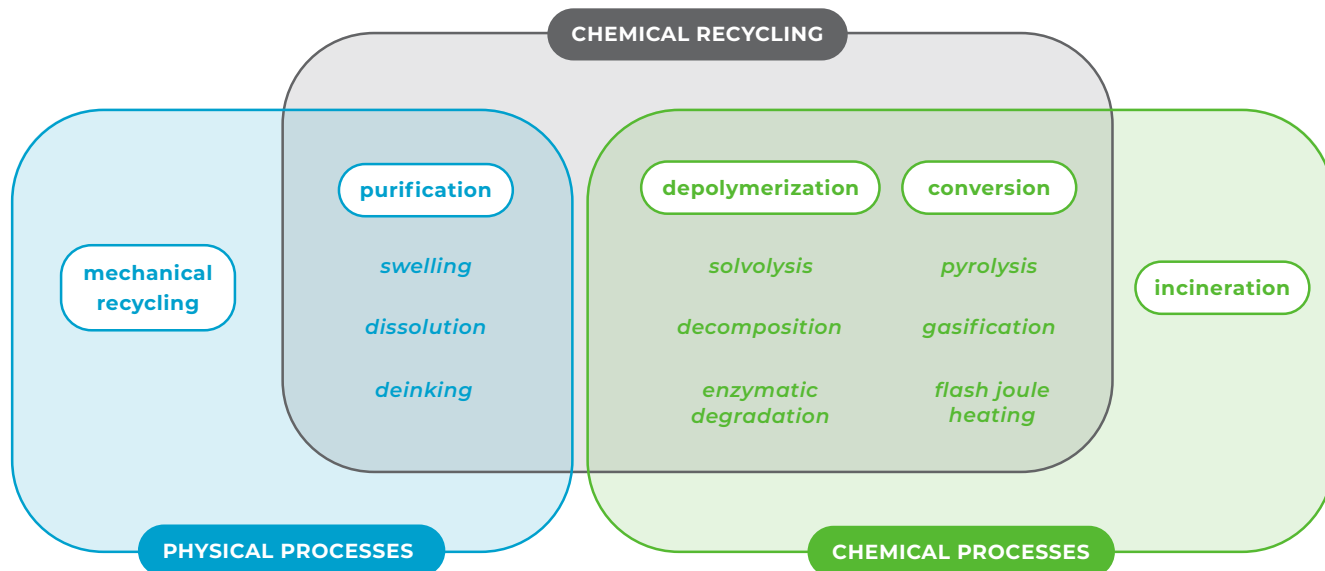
CHEMICAL RECYCLING

mechanical recycling

purification

swelling

dissolution

deinking

depolymerization

solvolysis

decomposition

enzymatic degradation

conversion

pyrolysis

gasification

flash joule heating

incineration

PHYSICAL PROCESSES

CHEMICAL PROCESSES